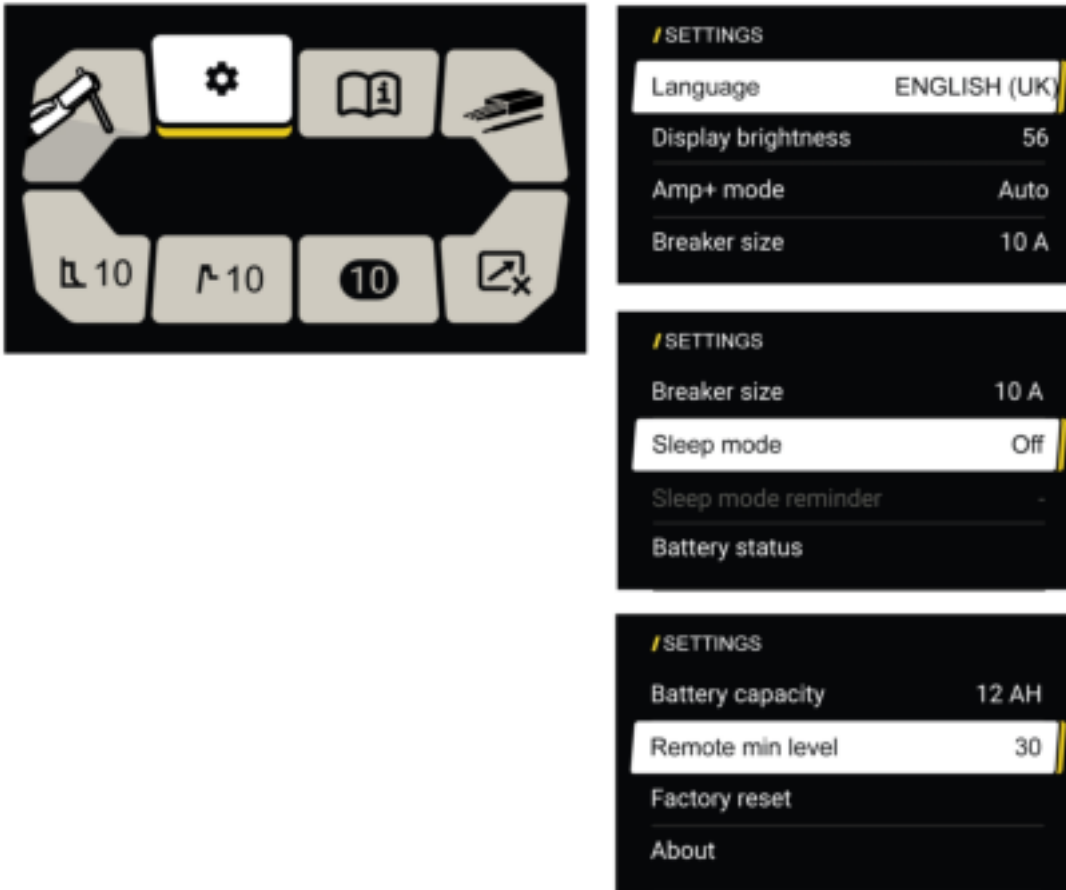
10

10

10

/ SETTINGS

Language ENGLISH (UK)

Display brightness 56

Amp+ mode Auto

Breaker size 10 A

/ SETTINGS

Breaker size 10 A

Sleep mode Off

Sleep mode reminder -

Battery status

/ SETTINGS

Battery capacity 12 AH

Remote min level 30

Factory reset

About